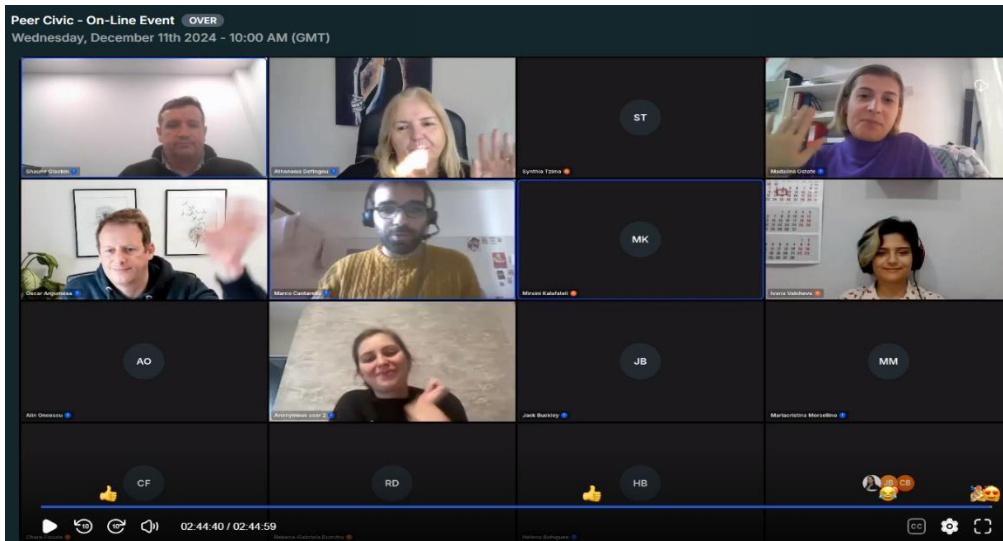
Peer Civic - On-Line Event OVER
Wednesday, December 11th 2024 - 10:00 AM (GMT)

Shaune Gaskin
Athanasia Defingou
ST
Synthia Tzima
Madalina Ozlate

Oscar Argumosa
Marco Cantarella
MK
Mirsini Kalafati
Ivana Valcheva

AO
Alin Oneascu
Anonymous user 2
JB
Jack Buckley
MM
Mariacristina Morsellino

CF
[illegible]
RD
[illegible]
HB
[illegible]
JB CB

02:44:40 / 02:44:59
CC